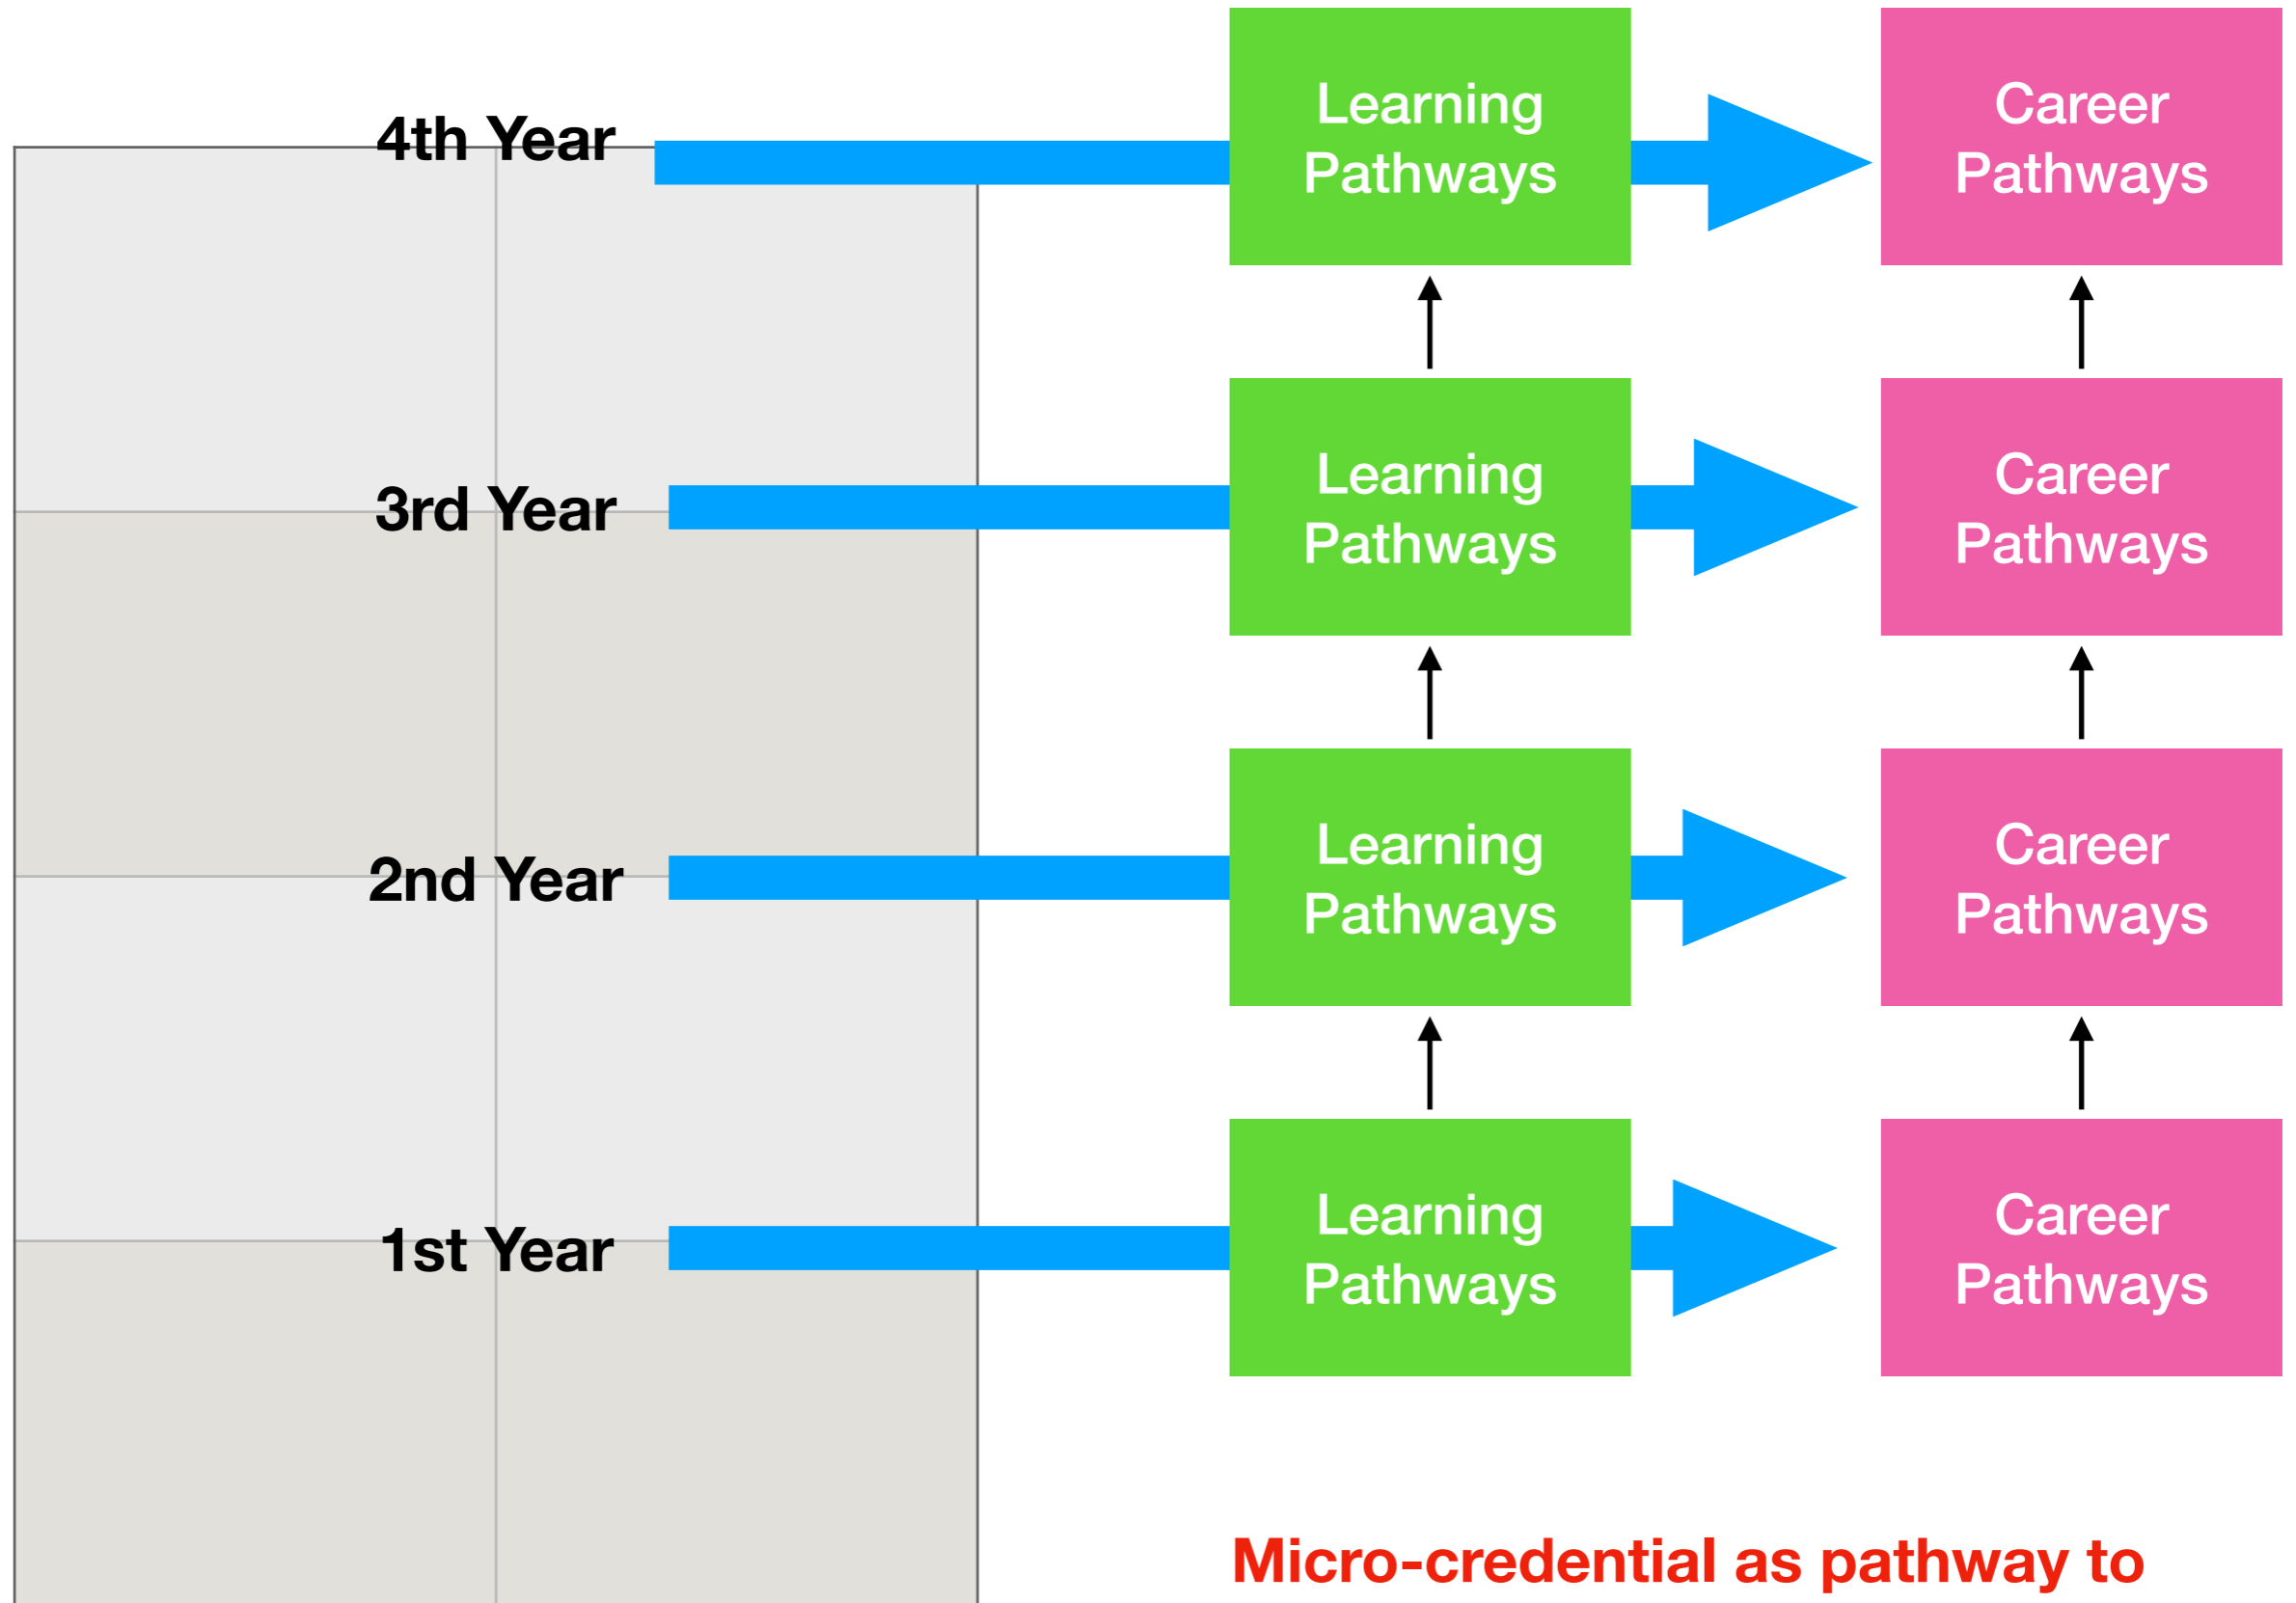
4th Year

Learning Pathways

Career Pathways

3rd Year

Learning Pathways

Career Pathways

2nd Year

Learning Pathways

Career Pathways

1st Year

Learning Pathways

Career Pathways

Micro-credential as pathway to